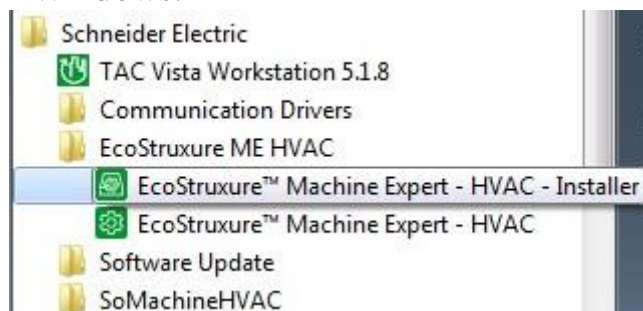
Schneider Electric
TAC Vista Workstation 5.1.8
Communication Drivers
EcoStruxure ME HVAC
EcoStruxure™ Machine Expert - HVAC - Installer
EcoStruxure™ Machine Expert - HVAC
Software Update
SoMachineHVAC